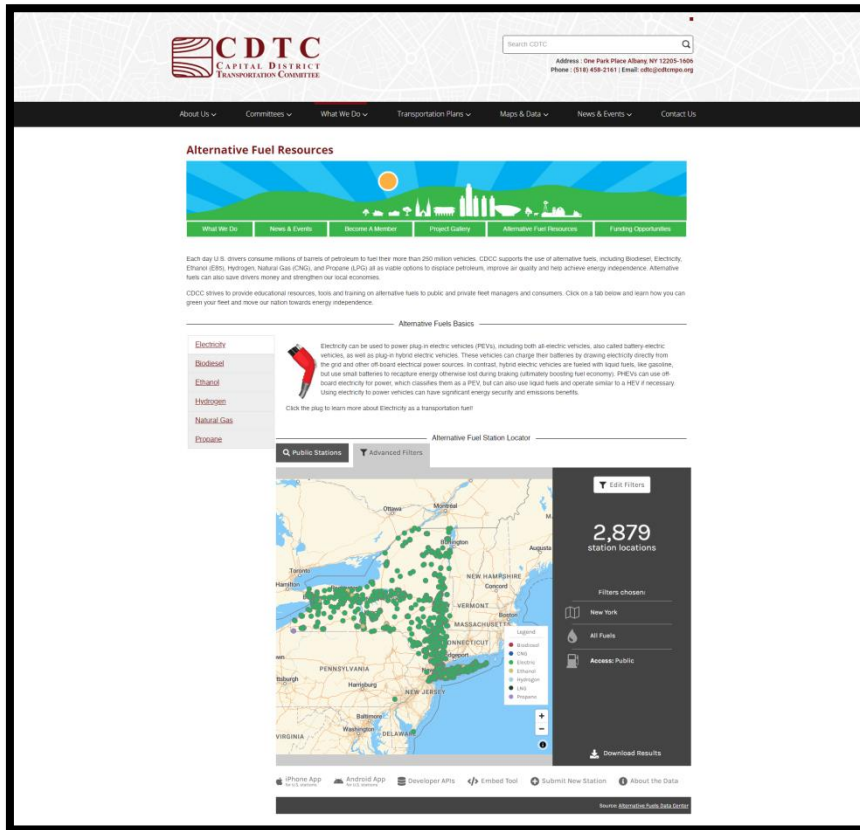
CDTC
Capital District Transportation Committee

Search CDTC

Address : One Park Place Albany, NY 12205-1606
Phone : (518) 458-2161 | Email: cdtc@cdtcmpo.org

About Us ⌄ Committees ⌄ What We Do ⌄ Transportation Plans ⌄ Maps & Data ⌄ News & Events ⌄ Contact Us

Alternative Fuel Resources

What We Do | News & Events | Become A Member | Project Gallery | Alternative Fuel Resources | Funding Opportunities

Each day U.S. drivers consume millions of barrels of petroleum to fuel their more than 250 million vehicles. CDCC supports the use of alternative fuels, including Biodiesel, Electricity, Ethanol (E85), Hydrogen, Natural Gas (CNG), and Propane (LPG) all as viable options to displace petroleum, improve air quality and help achieve energy independence. Alternative fuels can also save drivers money and strengthen our local economies.

CDCC strives to provide educational resources, tools and training on alternative fuels to public and private fleet managers and consumers. Click on a tab below and learn how you can green your fleet and move our nation towards energy independence.

Alternative Fuels Basics

Electricity
Biodiesel
Ethanol
Hydrogen
Natural Gas
Propane

Electricity can be used to power plug-in electric vehicles (PEVs), including both all-electric vehicles, also called battery-electric vehicles, as well as plug-in hybrid electric vehicles. These vehicles can charge their batteries by drawing electricity directly from the grid and other off-board electrical power sources. In contrast, hybrid electric vehicles are fueled with liquid fuels, like gasoline, but use small batteries to recapture energy otherwise lost during braking (ultimately boosting fuel economy). PHEVs can use off-board electricity for power, which classifies them as a PEV, but can also use liquid fuels and operate similar to a HEV if necessary. Using electricity to power vehicles can have significant energy security and emissions benefits.

Click the plug to learn more about Electricity as a transportation fuel!

Alternative Fuel Station Locator

Public Stations | Advanced Filters

Edit Filters

2,879
station locations

Filters chosen:
New York
All Fuels
Access: Public

Download Results

Ottawa Montréal Burlington Augusta Toronto Hamilton NEW HAMPSHIRE Concord VERMONT Boston MASSACHUSETTS CONNECTICUT PENNSYLVANIA Harrisburg NEW JERSEY Pittsburgh Baltimore Washington DELAWARE VIRGINIA

Legend
Biodiesel
CNG
Electric
Ethanol
Hydrogen
LNG
Propane

iPhone App | Android App | Developer APIs | Embed Tool | Submit New Station | About the Data

Source: Alternative Fuels Data Center